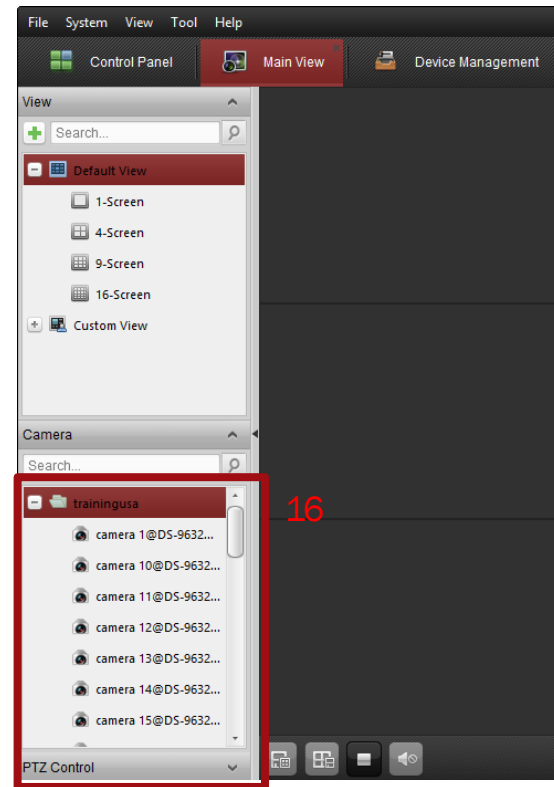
File System View Tool Help

Control Panel Main View Device Management

View

Search...

Default View

1-Screen

4-Screen

9-Screen

16-Screen

Custom View

Camera

Search...

traininguusa

camera 1@DS-9632...

camera 10@DS-9632...

camera 11@DS-9632...

camera 12@DS-9632...

camera 13@DS-9632...

camera 14@DS-9632...

camera 15@DS-9632...

16

PTZ Control